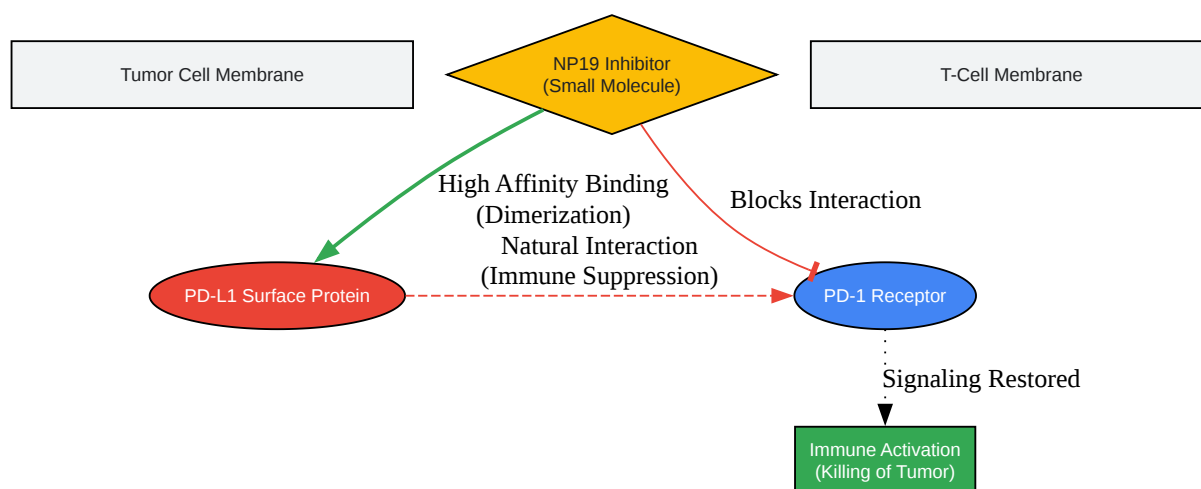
Tumor Cell Membrane

NP19 Inhibitor
(Small Molecule)

T-Cell Membrane

High Affinity Binding
(Dimerization)

Blocks Interaction

Natural Interaction
(Immune Suppression)

PD-L1 Surface Protein

PD-1 Receptor

Signaling Restored

Immune Activation
(Killing of Tumor)